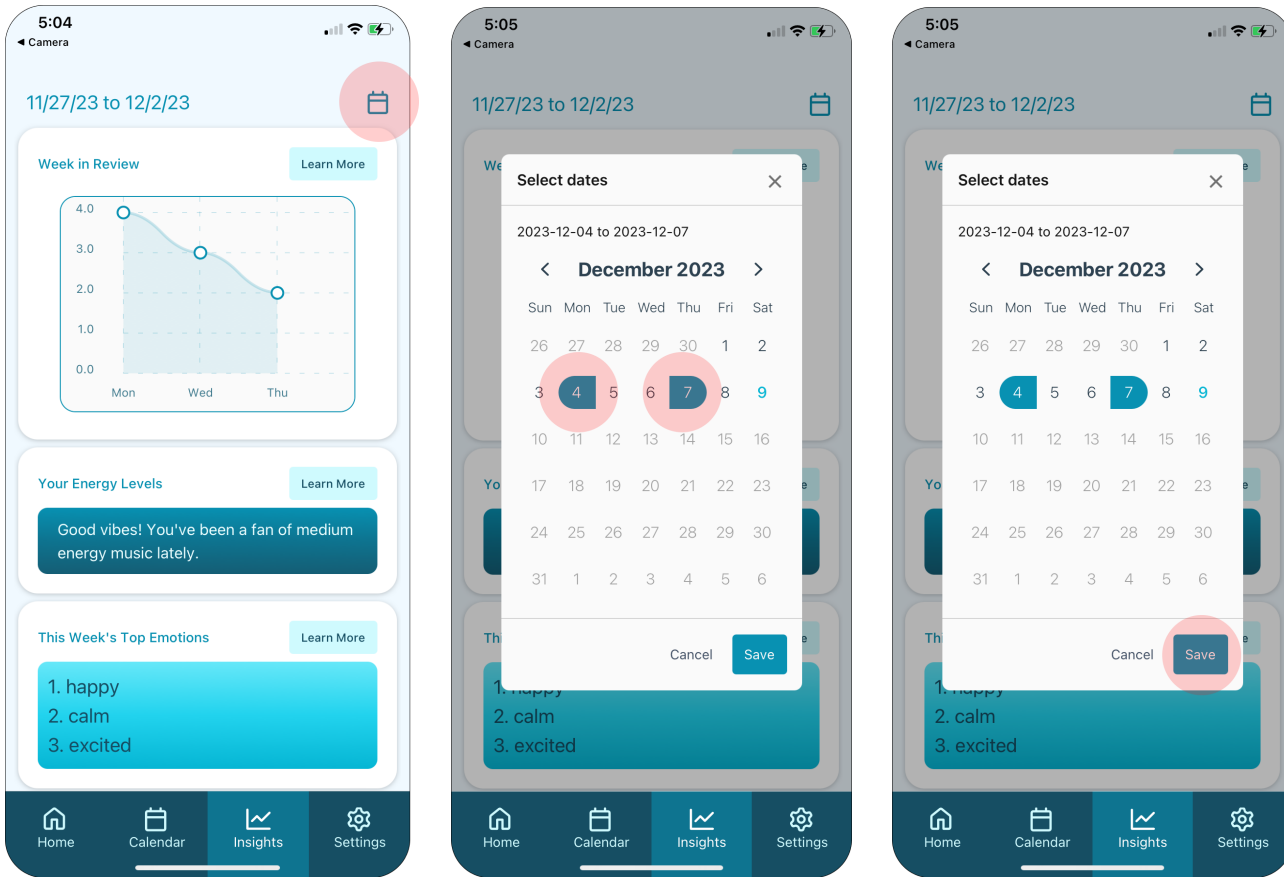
5:04
◀ Camera

11/27/23 to 12/2/23

Week in Review
Learn More

4.0
3.0
2.0
1.0
0.0
Mon
Wed
Thu

Your Energy Levels
Learn More

Good vibes! You've been a fan of medium energy music lately.

This Week's Top Emotions
Learn More

1. happy
2. calm
3. excited

Home
Calendar
Insights
Settings

5:05
◀ Camera

11/27/23 to 12/2/23

Select dates

2023-12-04 to 2023-12-07

December 2023

| Sun | Mon | Tue | Wed | Thu | Fri | Sat |
|---|---|---|---|---|---|---|
| 26 | 27 | 28 | 29 | 30 | 1 | 2 |
| 3 | 4 | 5 | 6 | 7 | 8 | 9 |
| 10 | 11 | 12 | 13 | 14 | 15 | 16 |
| 17 | 18 | 19 | 20 | 21 | 22 | 23 |
| 24 | 25 | 26 | 27 | 28 | 29 | 30 |
| 31 | 1 | 2 | 3 | 4 | 5 | 6 |

Cancel
Save

2. calm
3. excited

Home
Calendar
Insights
Settings

5:05
◀ Camera

11/27/23 to 12/2/23

Select dates

2023-12-04 to 2023-12-07

December 2023

| Sun | Mon | Tue | Wed | Thu | Fri | Sat |
|---|---|---|---|---|---|---|
| 26 | 27 | 28 | 29 | 30 | 1 | 2 |
| 3 | 4 | 5 | 6 | 7 | 8 | 9 |
| 10 | 11 | 12 | 13 | 14 | 15 | 16 |
| 17 | 18 | 19 | 20 | 21 | 22 | 23 |
| 24 | 25 | 26 | 27 | 28 | 29 | 30 |
| 31 | 1 | 2 | 3 | 4 | 5 | 6 |

Cancel
Save

2. calm
3. excited

Home
Calendar
Insights
Settings